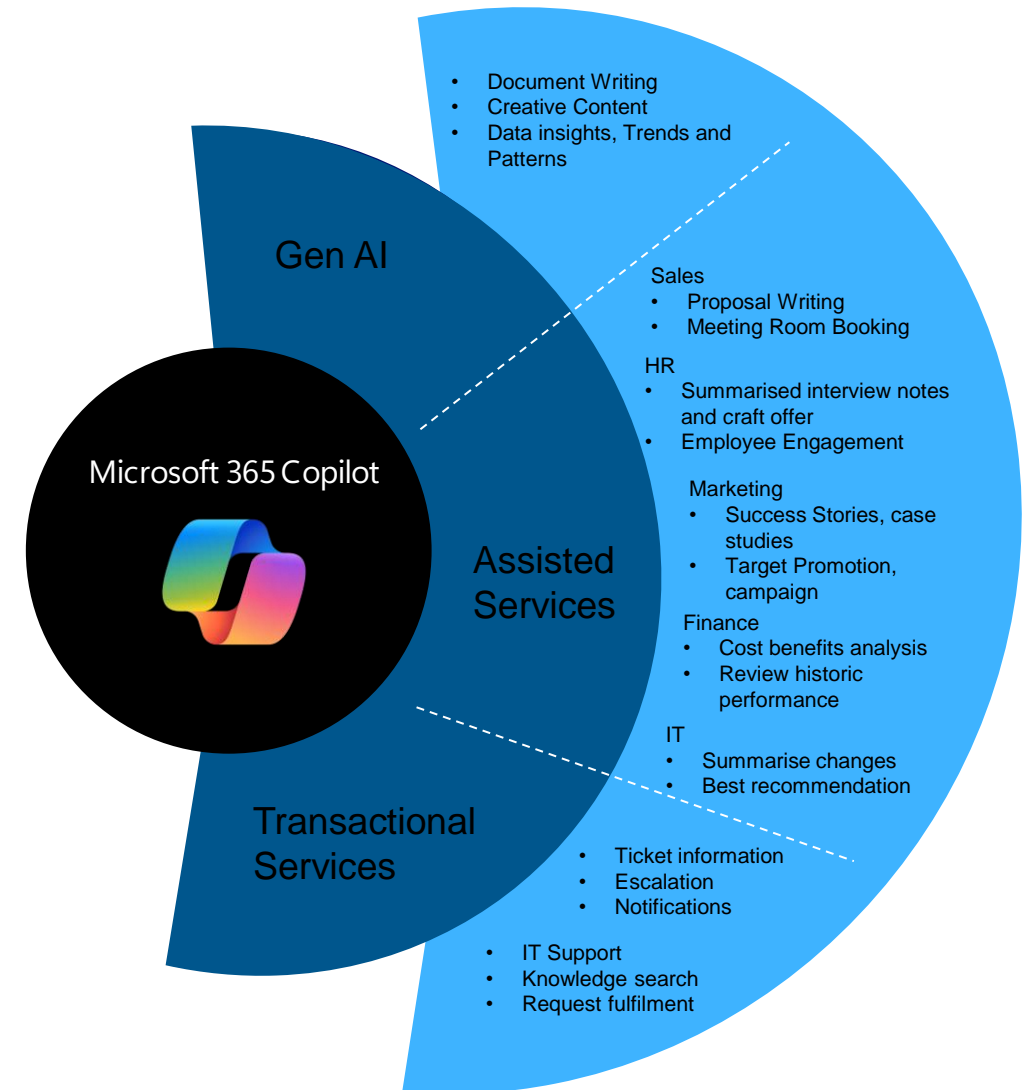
Microsoft 365 Copilot

Gen AI

- Document Writing
- Creative Content
- Data insights, Trends and Patterns

Assisted Services

Sales
- Proposal Writing
- Meeting Room Booking

HR
- Summarised interview notes and craft offer
- Employee Engagement

Marketing
- Success Stories, case studies
- Target Promotion, campaign

Finance
- Cost benefits analysis
- Review historic performance

IT
- Summarise changes
- Best recommendation

Transactional Services

- Ticket information
- Escalation
- Notifications

- IT Support
- Knowledge search
- Request fulfilment